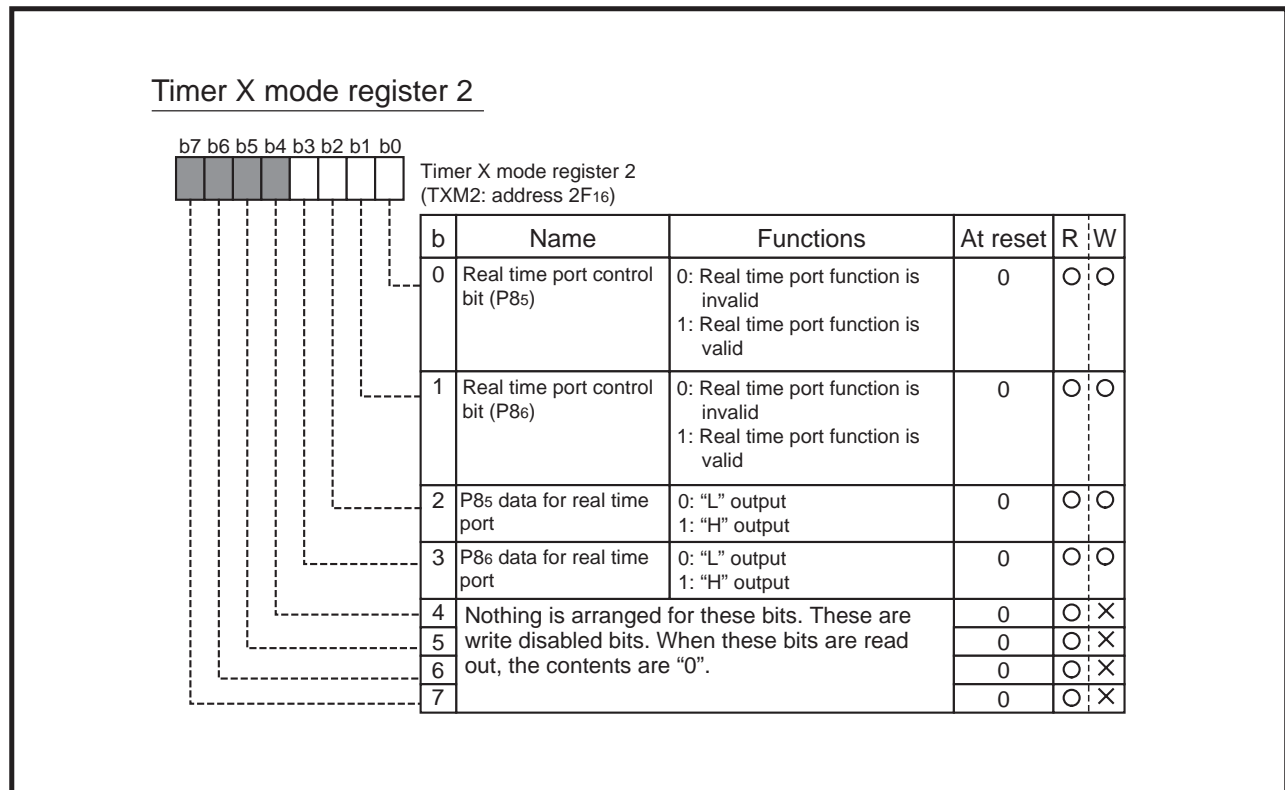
Timer X mode register 2

b7 b6 b5 b4 b3 b2 b1 b0

Timer X mode register 2
(TXM2: address $2F_{16}$)

| b | Name | Functions | At reset | R | W |
|---|---|---|---|---|---|
| 0 | Real time port control bit ($P8_5$) | 0: Real time port function is invalid<br>1: Real time port function is valid | 0 | O | O |
| 1 | Real time port control bit ($P8_6$) | 0: Real time port function is invalid<br>1: Real time port function is valid | 0 | O | O |
| 2 | $P8_5$ data for real time port | 0: “L” output<br>1: “H” output | 0 | O | O |
| 3 | $P8_6$ data for real time port | 0: “L” output<br>1: “H” output | 0 | O | O |
| 4 | Nothing is arranged for these bits. These are write disabled bits. When these bits are read out, the contents are “0”. | | 0 | O | × |
| 5 | | | 0 | O | × |
| 6 | | | 0 | O | × |
| 7 | | | 0 | O | × |